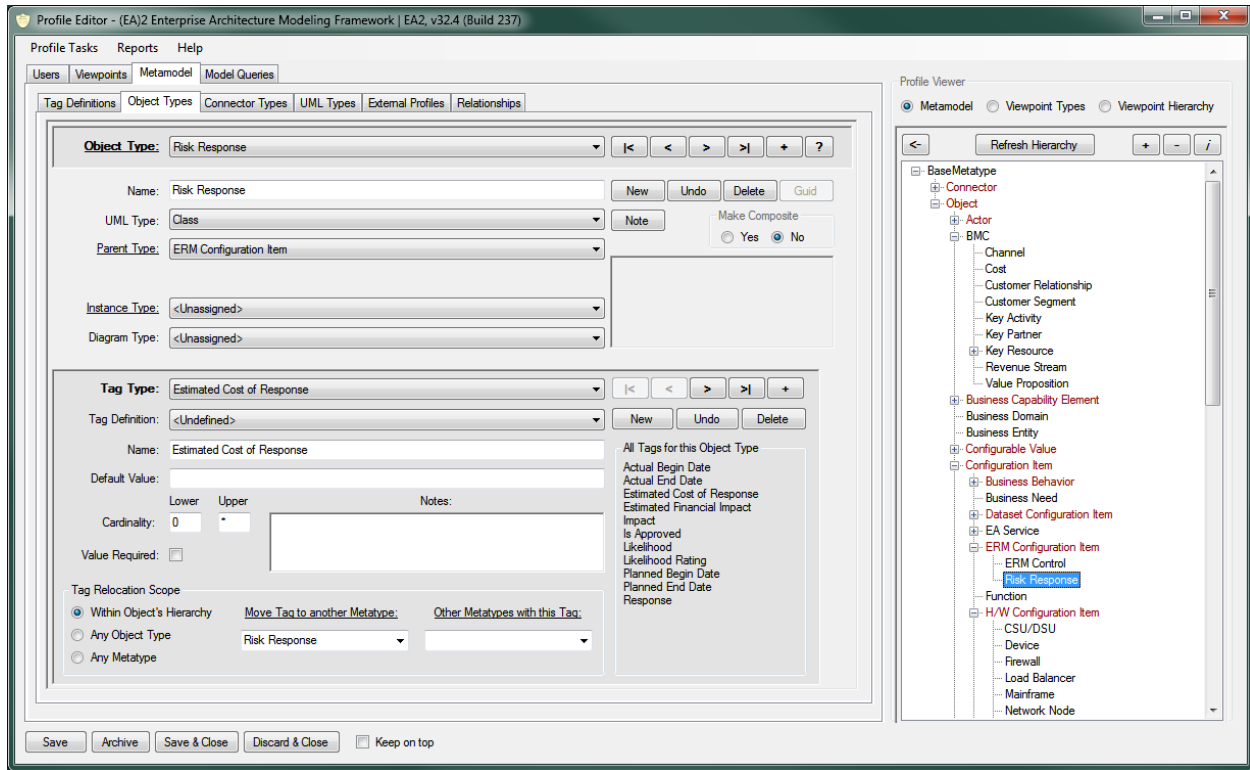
Profile Editor - (EA)2 Enterprise Architecture Modeling Framework | EA2, v32.4 (Build 237)

Profile Tasks Reports Help

Users Viewpoints Metamodel Model Queries

Tag Definitions Object Types Connector Types UML Types External Profiles Relationships

Object Type: Risk Response |< < > >| + ?

Name: Risk Response New Undo Delete Guid

UML Type: Class Note

Make Composite
Yes No

Parent Type: ERM Configuration Item

Instance Type: <Unassigned>

Diagram Type: <Unassigned>

Tag Type: Estimated Cost of Response |< < > >| +

Tag Definition: <Undefined> New Undo Delete

Name: Estimated Cost of Response

Default Value:

Lower Upper Notes:

Cardinality: 0 *

Value Required:

All Tags for this Object Type
Actual Begin Date
Actual End Date
Estimated Cost of Response
Estimated Financial Impact
Impact
Is Approved
Likelihood
Likelihood Rating
Planned Begin Date
Planned End Date
Response

Tag Relocation Scope
Within Object's Hierarchy
Any Object Type
Any Metatype

Move Tag to another Metatype: Risk Response

Other Metatypes with this Tag:

Profile Viewer
Metamodel Viewpoint Types Viewpoint Hierarchy

<- Refresh Hierarchy + - i

BaseMetatype
Connector
Object
Actor
BMC
Channel
Cost
Customer Relationship
Customer Segment
Key Activity
Key Partner
Key Resource
Revenue Stream
Value Proposition
Business Capability Element
Business Domain
Business Entity
Configurable Value
Configuration Item
Business Behavior
Business Need
Dataset Configuration Item
EA Service
ERM Configuration Item
ERM Control
Risk Response
Function
H/W Configuration Item
CSU/DSU
Device
Firewall
Load Balancer
Mainframe
Network Node

Save Archive Save & Close Discard & Close Keep on top